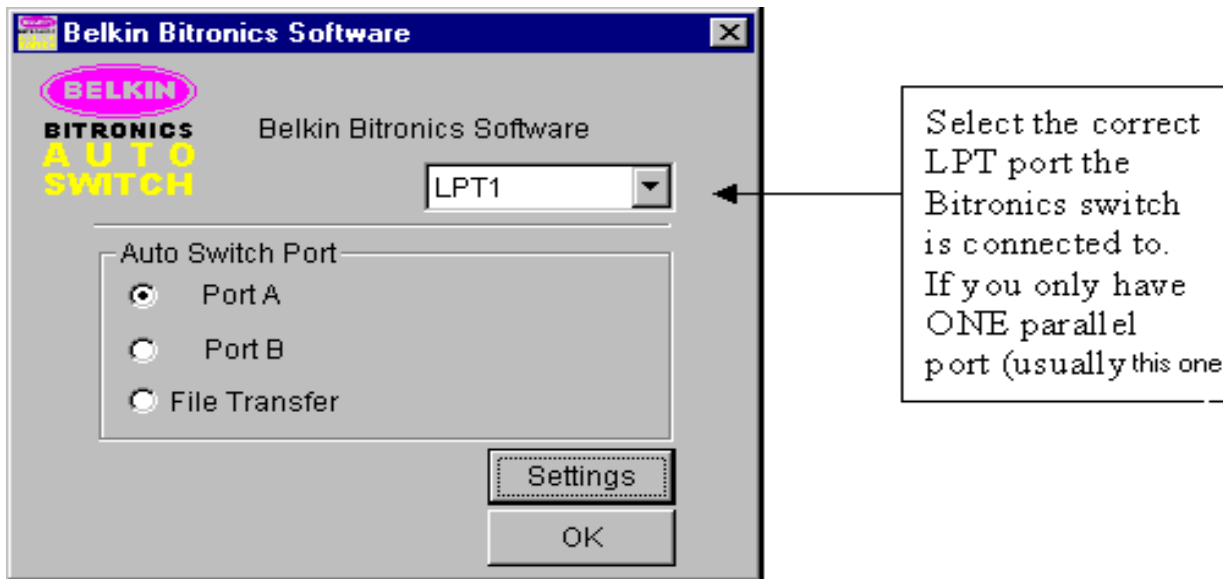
Belkin Bitronics Software

BELKIN
BITRONICS
AUTO
SWITCH

Belkin Bitronics Software

LPT1

Auto Switch Port

Port A

Port B

File Transfer

Settings

OK

Select the correct LPT port the Bitronics switch is connected to. If you only have ONE parallel port (usually this one